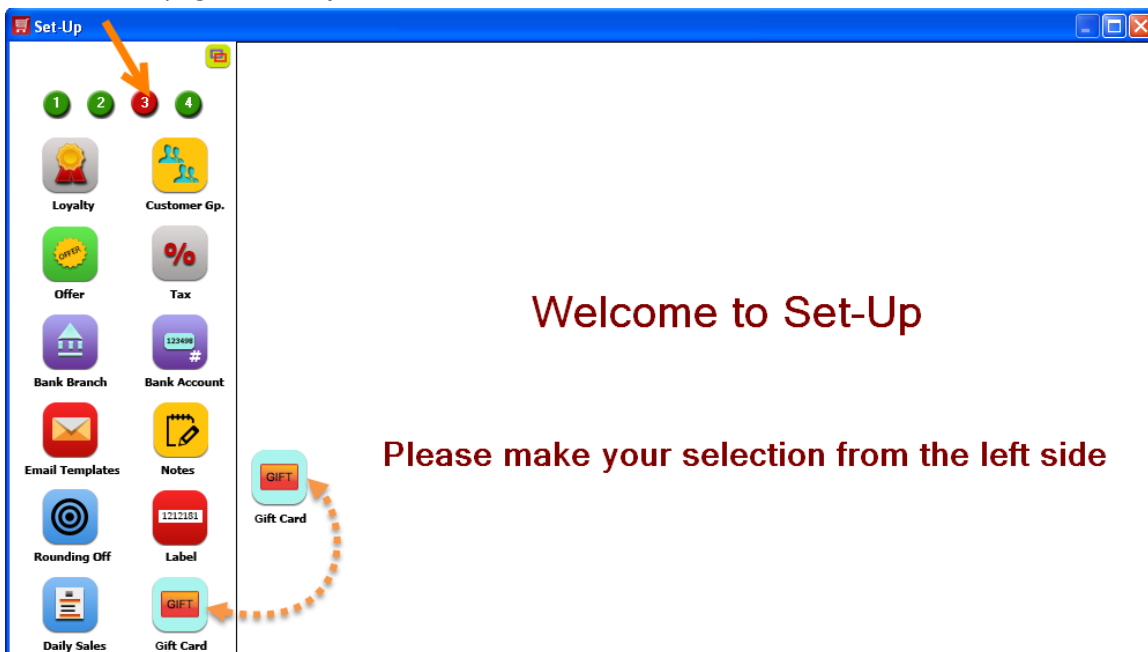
Set-Up

1 2 3 4

Loyalty
Customer Gp.
OFFER
Offer
%
Tax
Bank Branch
123498 #
Bank Account
Email Templates
Notes
Rounding Off
1212181
Label
Daily Sales
GIFT
Gift Card

Welcome to Set-Up

Please make your selection from the left side

GIFT
Gift Card